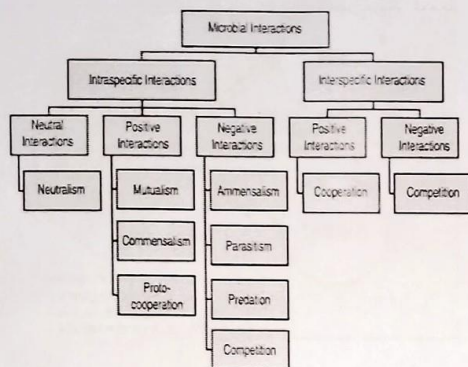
Microbial Interactions

Intraspecific Interactions

Interspecific Interactions

Neutral Interactions

Neutralism

Positive Interactions

Mutualism

Commensalism

Proto-cooperation

Negative Interactions

Ammensalism

Parasitism

Predation

Competition

Positive Interactions

Cooperation

Negative Interactions

Competition